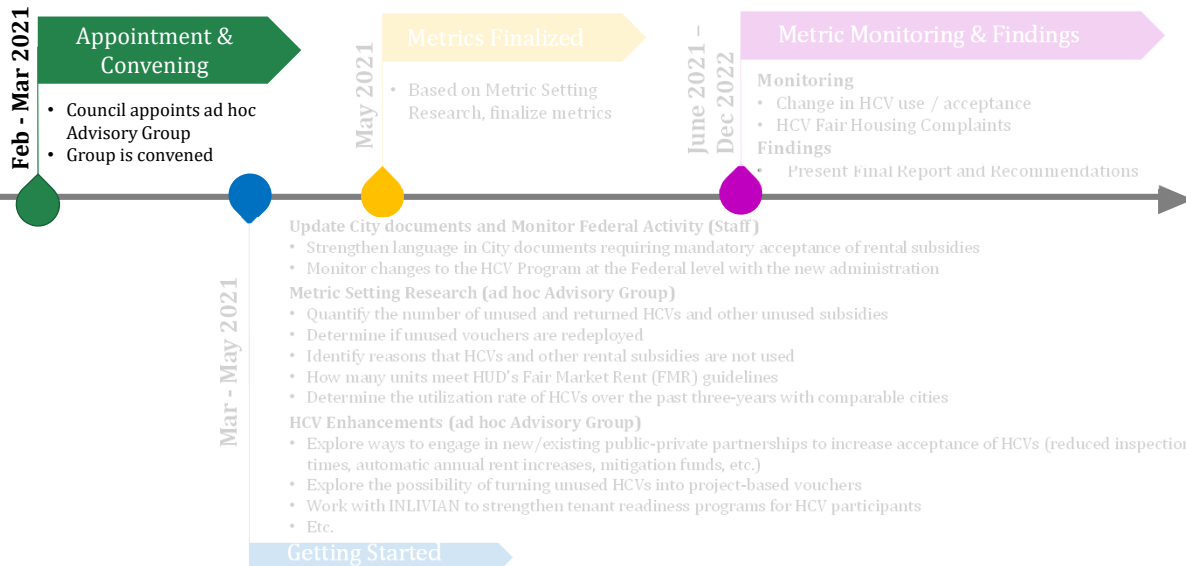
Feb - Mar 2021

Appointment & Convening

• Council appoints ad hoc Advisory Group
• Group is convened

May 2021

Metrics Finalized

• Based on Metric Setting Research, finalize metrics

June 2021 – Dec 2022

Metric Monitoring & Findings

Monitoring
• Change in HCV use / acceptance
• HCV Fair Housing Complaints
Findings
• Present Final Report and Recommendations

Mar - May 2021

Update City documents and Monitor Federal Activity (Staff)
• Strengthen language in City documents requiring mandatory acceptance of rental subsidies
• Monitor changes to the HCV Program at the Federal level with the new administration
Metric Setting Research (ad hoc Advisory Group)
• Quantify the number of unused and returned HCVs and other unused subsidies
• Determine if unused vouchers are redeployed
• Identify reasons that HCVs and other rental subsidies are not used
• How many units meet HUD's Fair Market Rent (FMR) guidelines
• Determine the utilization rate of HCVs over the past three-years with comparable cities
HCV Enhancements (ad hoc Advisory Group)
• Explore ways to engage in new/existing public-private partnerships to increase acceptance of HCVs (reduced inspection times, automatic annual rent increases, mitigation funds, etc.)
• Explore the possibility of turning unused HCVs into project-based vouchers
• Work with INLIVIAN to strengthen tenant readiness programs for HCV participants
• Etc.

Getting Started